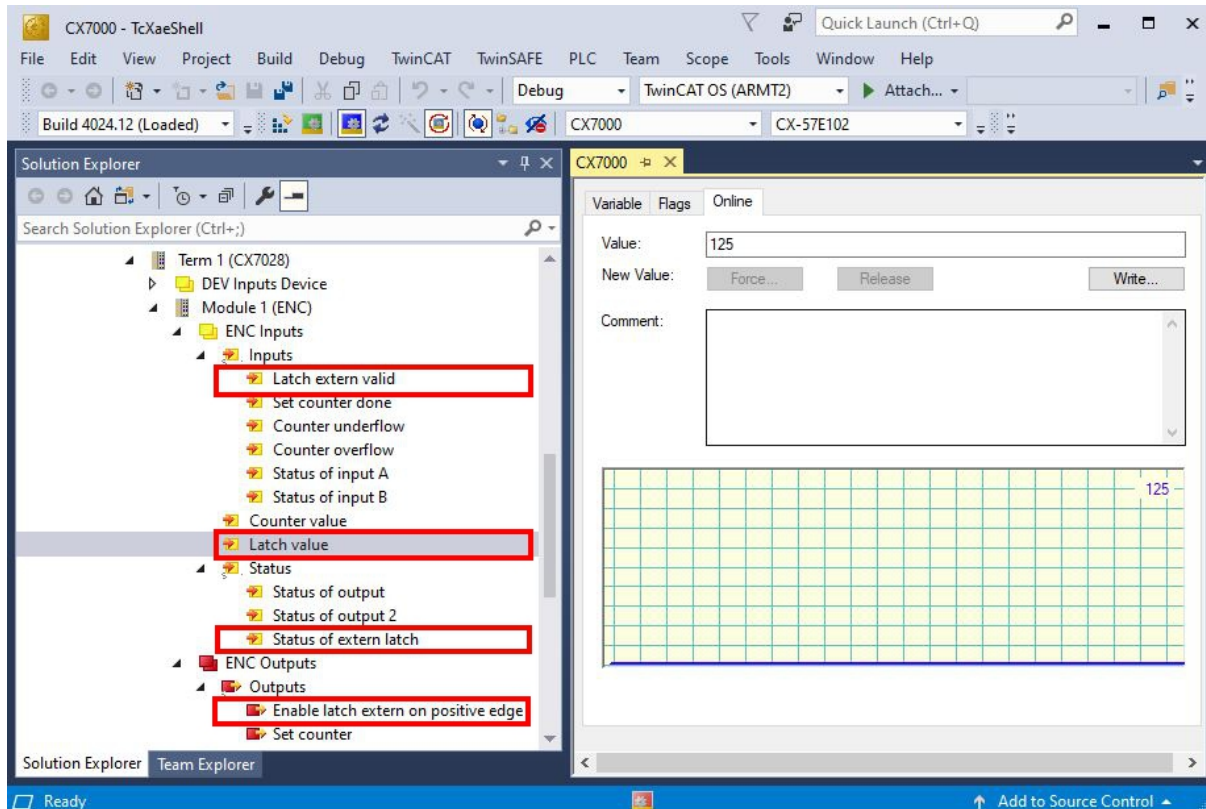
CX7000 - TcXaeShell

Quick Launch (Ctrl+Q)

File Edit View Project Build Debug TwinCAT TwinSAFE PLC Team Scope Tools Window Help

Debug TwinCAT OS (ARMT2) Attach...

Build 4024.12 (Loaded) CX7000 CX-57E102

Solution Explorer

Search Solution Explorer (Ctrl+;)

Term 1 (CX7028)
DEV Inputs Device
Module 1 (ENC)
ENC Inputs
Inputs
Latch extern valid
Set counter done
Counter underflow
Counter overflow
Status of input A
Status of input B
Counter value
Latch value
Status
Status of output
Status of output 2
Status of extern latch
ENC Outputs
Outputs
Enable latch extern on positive edge
Set counter

Solution Explorer Team Explorer

CX7000

Variable Flags Online

Value: 125

New Value: Force... Release Write...

Comment:

125

Ready

Add to Source Control